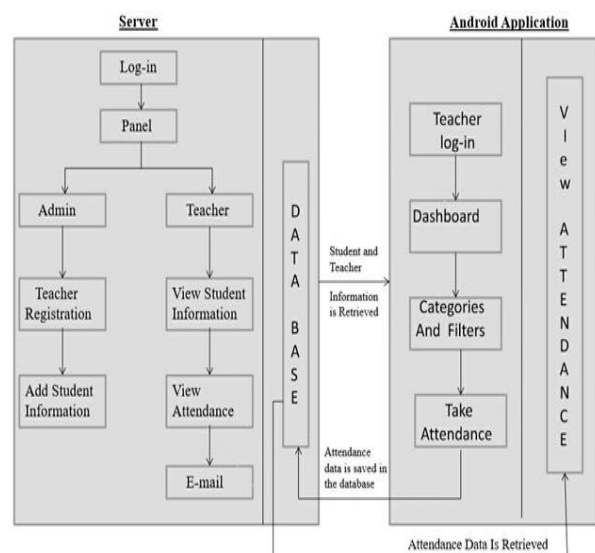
Server

Android Application

Log-in

Panel

Admin

Teacher

Teacher Registration

Add Student Information

View Student Information

View Attendance

E-mail

D A T A B A S E

Student and Teacher Information is Retrieved

Teacher log-in

Dashboard

Categories And Filters

Take Attendance

Attendance data is saved in the database

V I e w A T T E N D A N C E

Attendance Data Is Retrieved